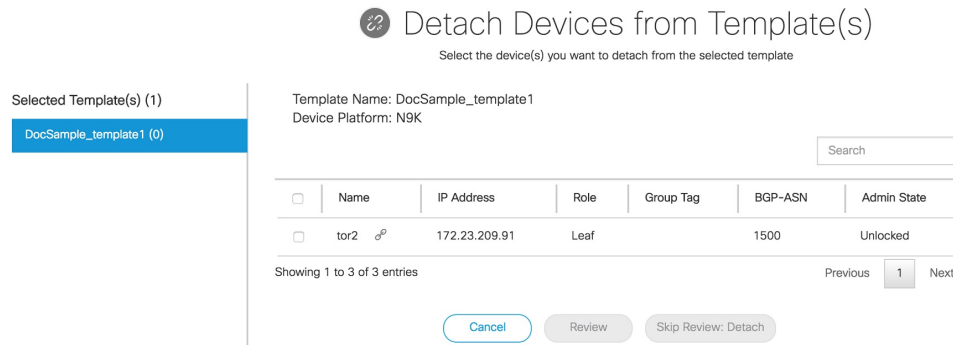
Detach Devices from Template(s)

Select the device(s) you want to detach from the selected template

Selected Template(s) (1)

DocSample_template1 (0)

Template Name: DocSample_template1
Device Platform: N9K

Search

| | Name | IP Address | Role | Group Tag | BGP-ASN | Admin State |
|---|---|---|---|---|---|---|
| | tor2 | 172.23.209.91 | Leaf | | 1500 | Unlocked |

Showing 1 to 3 of 3 entries

Previous 1 Next

Cancel Review Skip Review: Detach